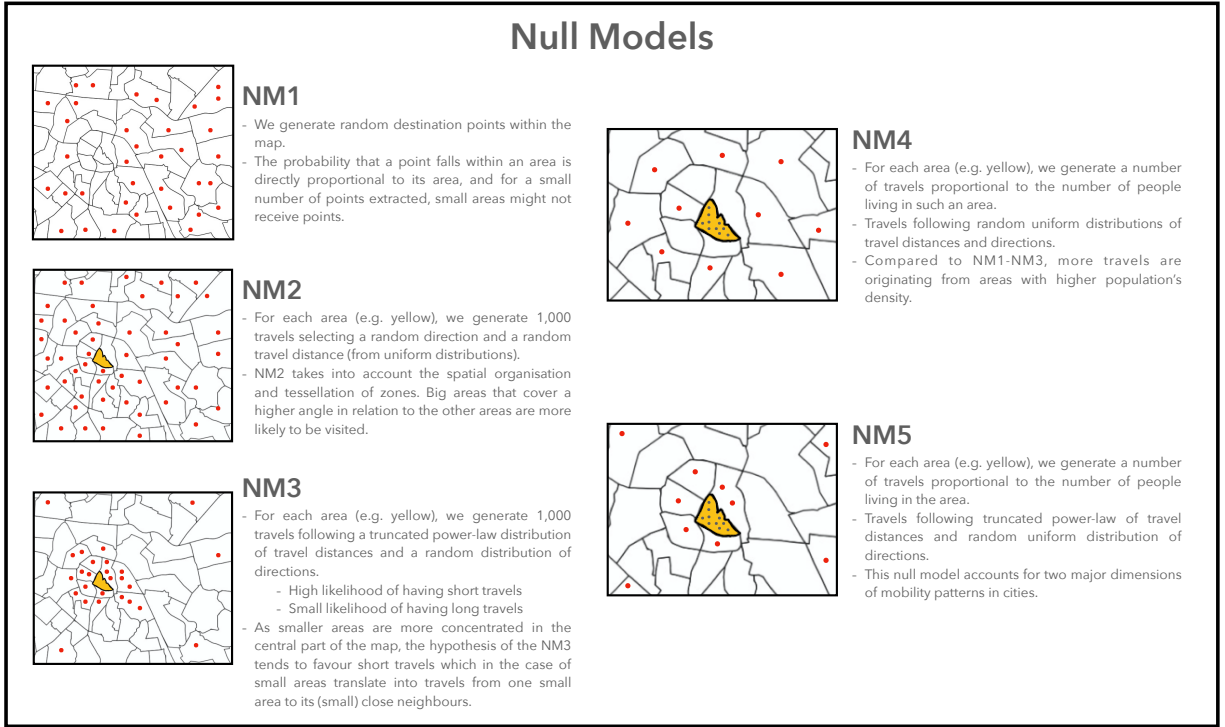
Null Models

NM1

- We generate random destination points within the map.
- The probability that a point falls within an area is directly proportional to its area, and for a small number of points extracted, small areas might not receive points.

NM2

- For each area (e.g. yellow), we generate 1,000 travels selecting a random direction and a random travel distance (from uniform distributions).
- NM2 takes into account the spatial organisation and tessellation of zones. Big areas that cover a higher angle in relation to the other areas are more likely to be visited.

NM3

- For each area (e.g. yellow), we generate 1,000 travels following a truncated power-law distribution of travel distances and a random distribution of directions.
  - High likelihood of having short travels
  - Small likelihood of having long travels
- As smaller areas are more concentrated in the central part of the map, the hypothesis of the NM3 tends to favour short travels which in the case of small areas translate into travels from one small area to its (small) close neighbours.

NM4

- For each area (e.g. yellow), we generate a number of travels proportional to the number of people living in such an area.
- Travels following random uniform distributions of travel distances and directions.
- Compared to NM1-NM3, more travels are originating from areas with higher population's density.

NM5

- For each area (e.g. yellow), we generate a number of travels proportional to the number of people living in the area.
- Travels following truncated power-law of travel distances and random uniform distribution of directions.
- This null model accounts for two major dimensions of mobility patterns in cities.